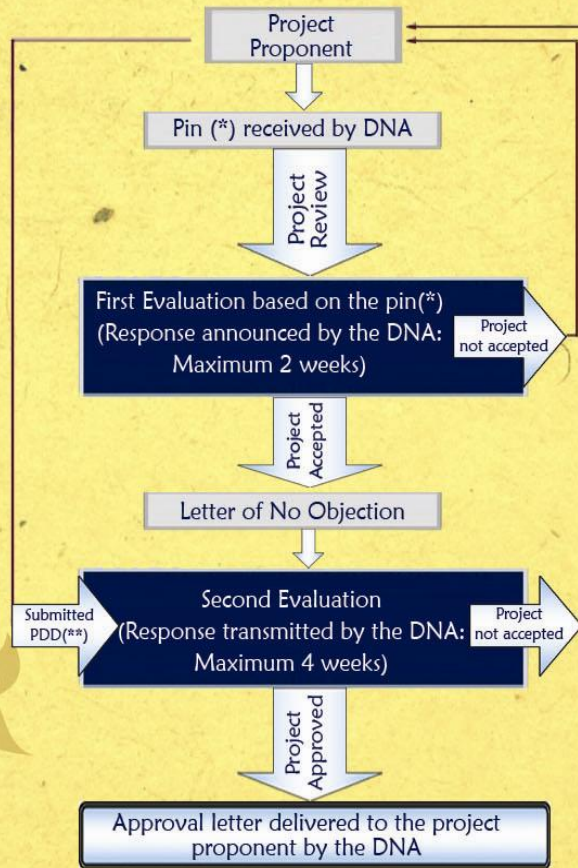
Project Proponent

Pin (*) received by DNA

Project Review

First Evaluation based on the pin(*) (Response announced by the DNA: Maximum 2 weeks)

Project not accepted

Project Accepted

Letter of No Objection

Submitted PDD(**)

Second Evaluation (Response transmitted by the DNA: Maximum 4 weeks)

Project not accepted

Project Approved

Approval letter delivered to the project proponent by the DNA